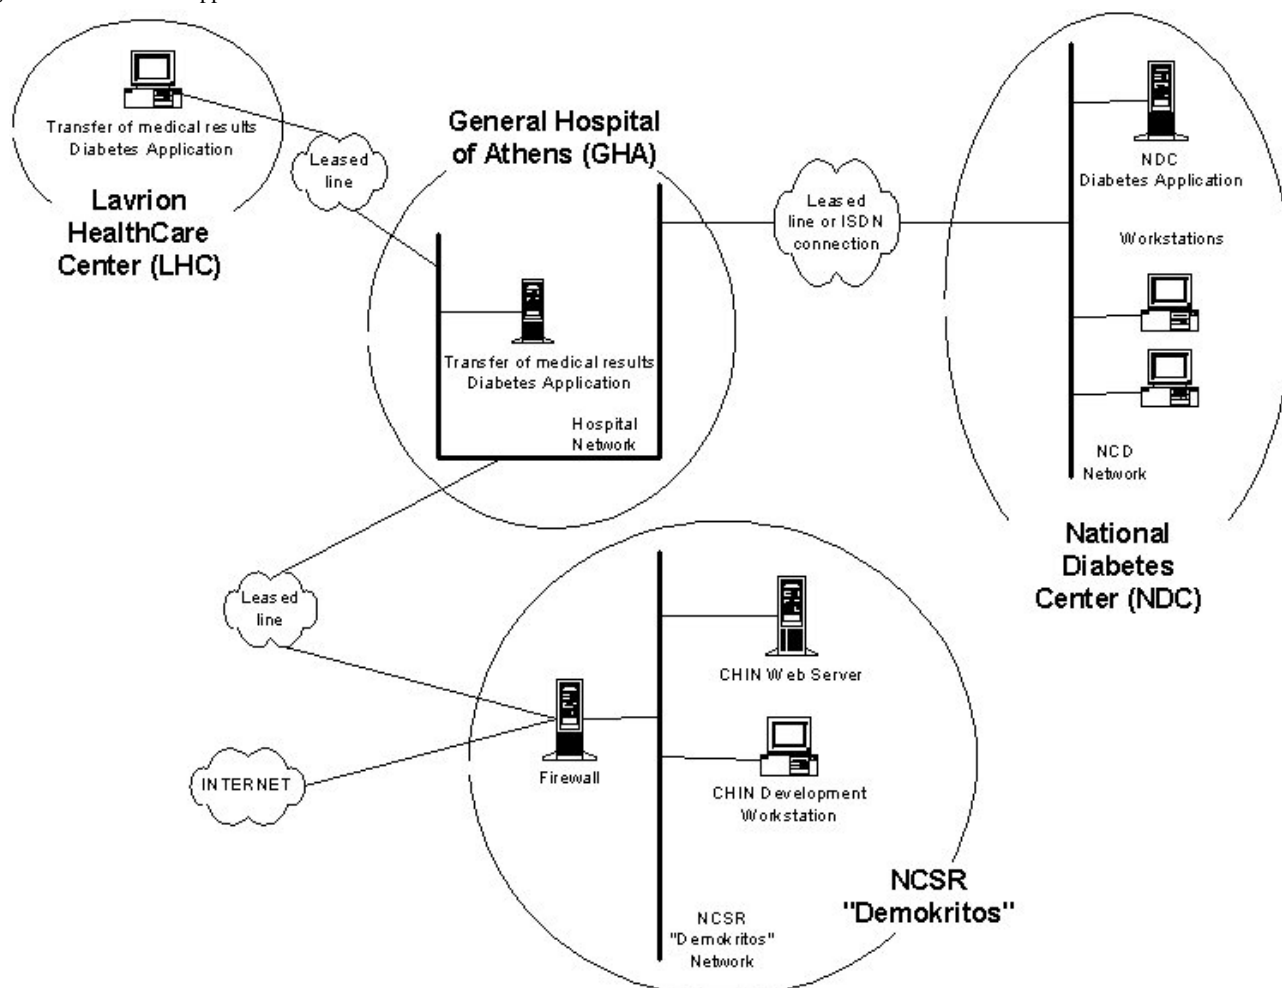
Transfer of medical results
Diabetes Application

Leased line

Lavrion HealthCare Center (LHC)

General Hospital of Athens (GHA)

Transfer of medical results
Diabetes Application

Hospital Network

Leased line or ISDN connection

NDC
Diabetes Application

Workstations

NCD Network

National Diabetes Center (NDC)

Leased line

INTERNET

Firewall

CHIN Web Server

CHIN Development Workstation

NCSR "Demokritos" Network

NCSR "Demokritos"